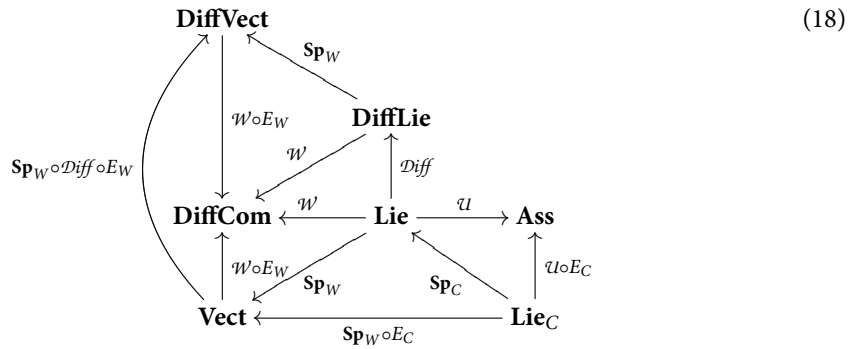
**DiffVect** (18)

$\mathbf{Sp}_W$

$\mathcal{W} \circ E_W$

**DiffLie**

$\mathcal{W}$

$\mathbf{Sp}_W \circ \mathcal{D}\!\mathit{iff} \circ E_W$

$\mathcal{D}\!\mathit{iff}$

**DiffCom** $\mathcal{W}$ **Lie** $\mathcal{U}$ **Ass**

$\mathcal{W} \circ E_W$

$\mathbf{Sp}_W$

$\mathbf{Sp}_C$

$\mathcal{U} \circ E_C$

**Vect** **Lie**$_C$

$\mathbf{Sp}_W \circ E_C$